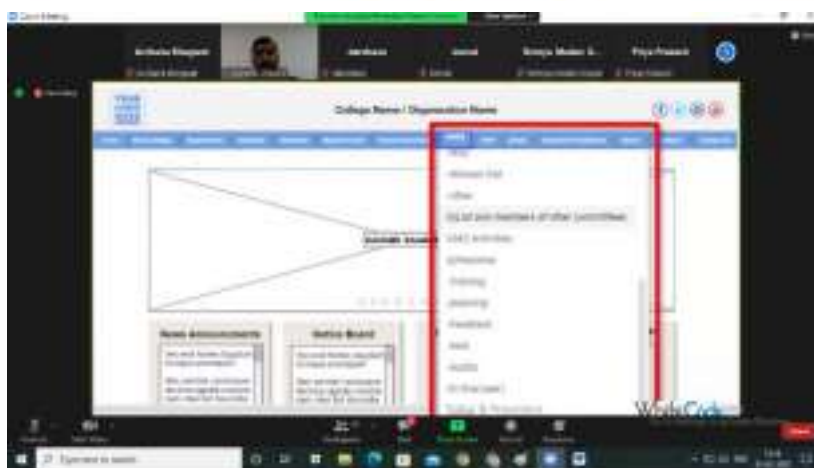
Zoom Meeting

Archana Khaparde
Jakhadar
Jaivat
Sowmya Madan S.
Priya Prasad

College Name / Organization Name

News Announcements
Notice Board

Other
Co-ad-min members of other committees
IQAC activities
Training
Feedback
Audits

WorkCode

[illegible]